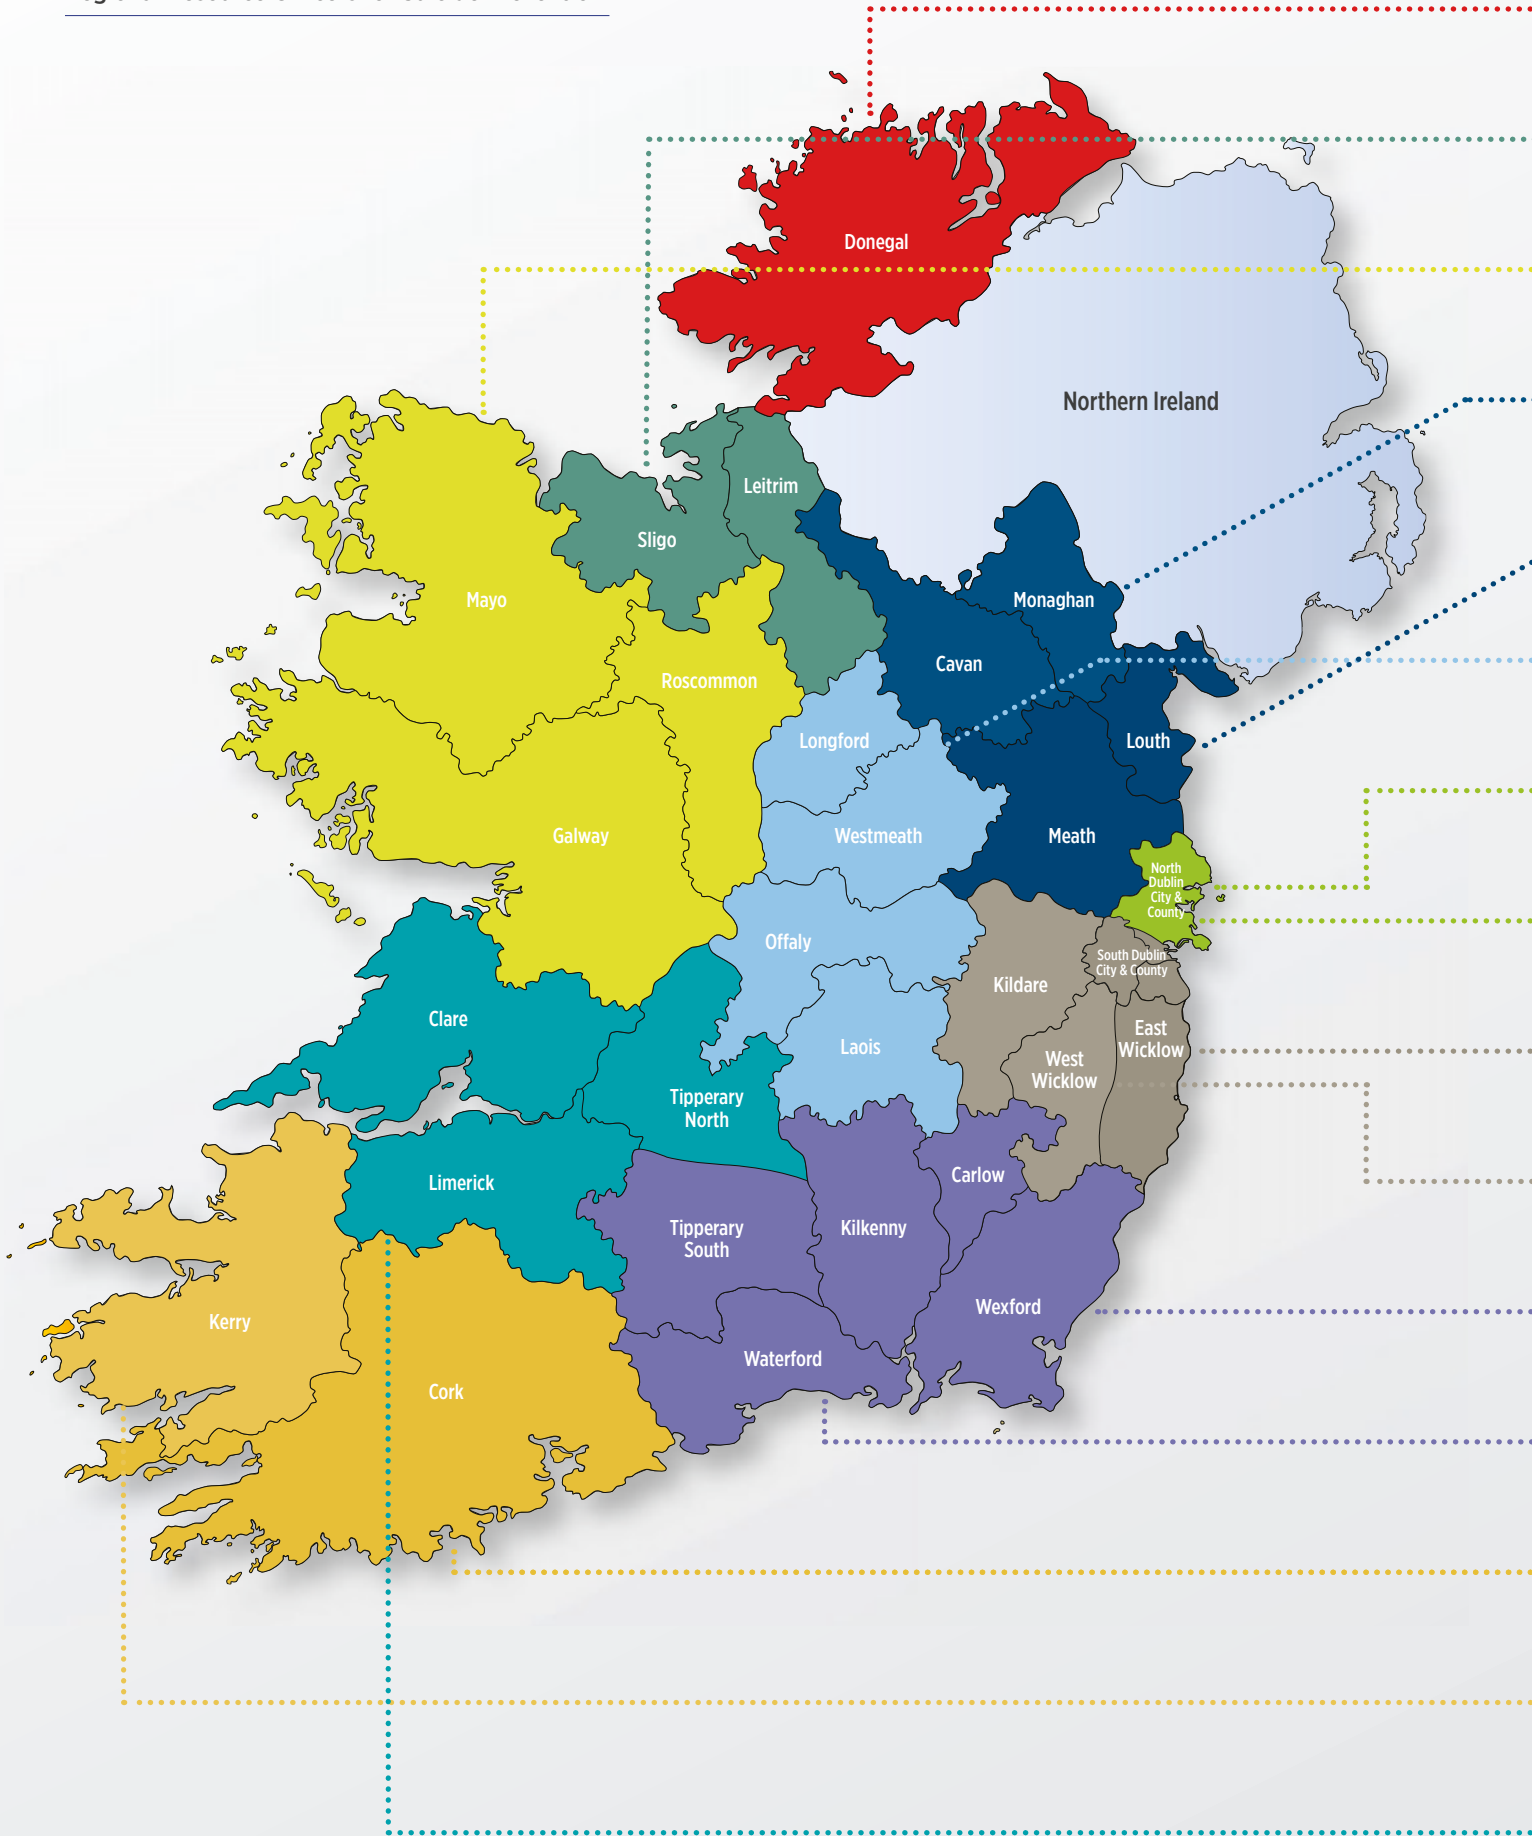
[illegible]

Donegal

Northern Ireland

Leitrim

Sligo

Mayo

Monaghan

Cavan

Roscommon

Longford

Louth

Westmeath

Meath

Galway

North Dublin City & County

Offaly

South Dublin City & County

Kildare

Clare

Laois

East Wicklow

West Wicklow

Tipperary North

Carlow

Limerick

Kilkenny

Tipperary South

Wexford

Kerry

Waterford

Cork